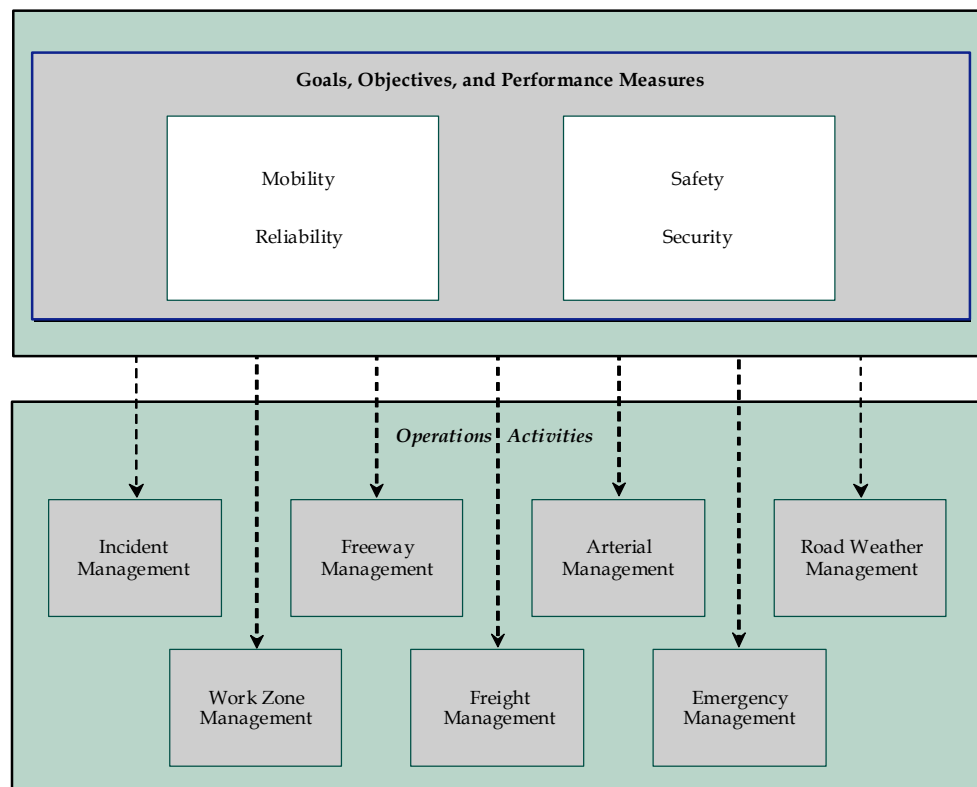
Goals, Objectives, and Performance Measures

Mobility

Reliability

Safety

Security

Operations Activities

Incident Management

Freeway Management

Arterial Management

Road Weather Management

Work Zone Management

Freight Management

Emergency Management